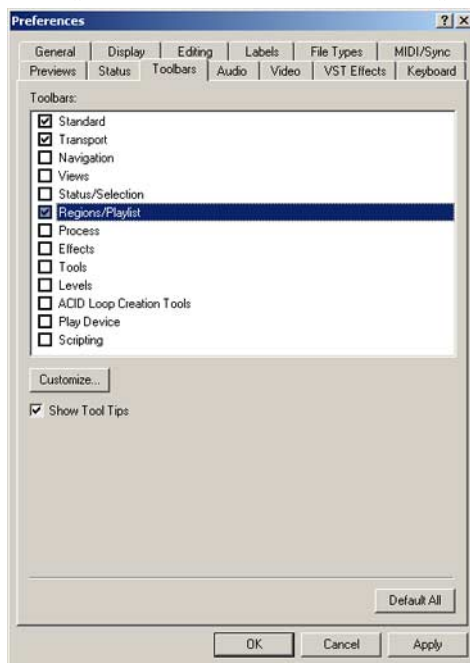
Preferences ? X

General | Display | Editing | Labels | File Types | MIDI/Sync
Previews | Status | Toolbars | Audio | Video | VST Effects | Keyboard

Toolbars:

☑ Standard
☑ Transport
☐ Navigation
☐ Views
☐ Status/Selection
☑ Regions/Playlist
☐ Process
☐ Effects
☐ Tools
☐ Levels
☐ ACID Loop Creation Tools
☐ Play Device
☐ Scripting

Customize...

☑ Show Tool Tips

Default All

OK | Cancel | Apply